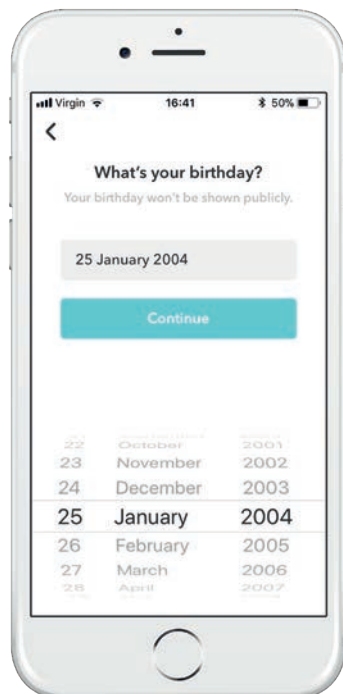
Virgin 16:41 50%

<

What's your birthday?

Your birthday won't be shown publicly.

25 January 2004

Continue

22 October 2001
23 November 2002
24 December 2003
25 January 2004
26 February 2005
27 March 2006
28 April 2007